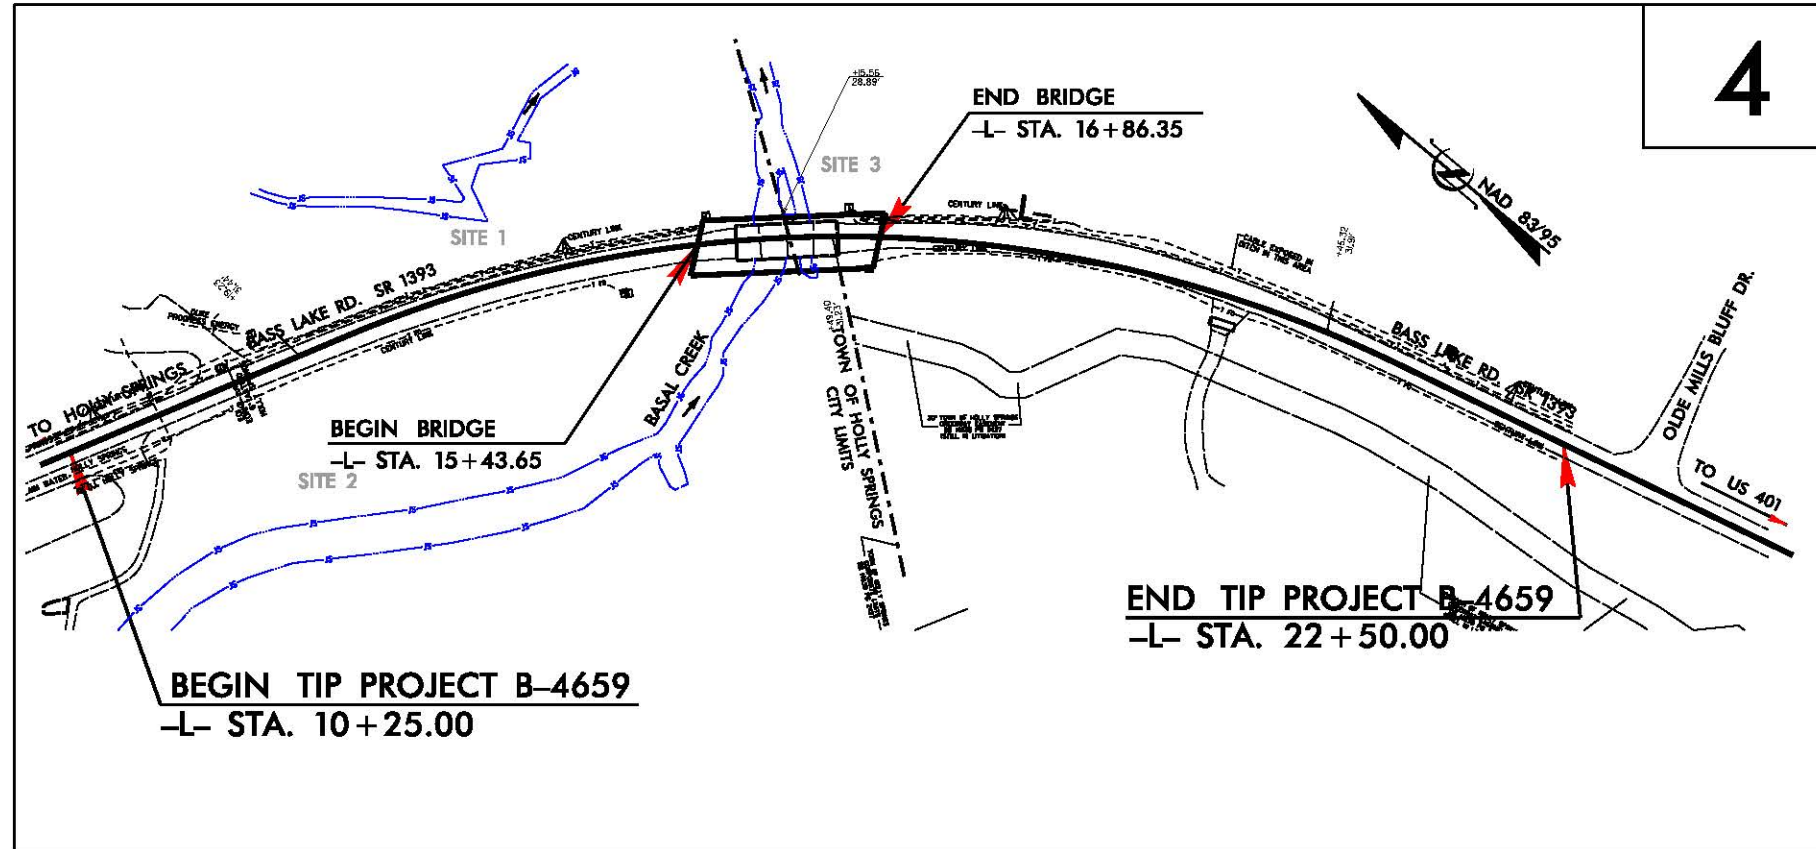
4

END BRIDGE
-L- STA. 16+86.35

NAD 83/95

SITE 3

SITE 1

BASS LAKE RD. SR 1393

TO HOLLY SPRINGS

BASAL CREEK

TOWN OF HOLLY SPRINGS CITY LIMITS

BASS LAKE RD. SR 1393

OLDE MILLS BLUFF DR.

TO US 401

BEGIN BRIDGE
-L- STA. 15+43.65

SITE 2

END TIP PROJECT B-4659
-L- STA. 22+50.00

BEGIN TIP PROJECT B-4659
-L- STA. 10+25.00